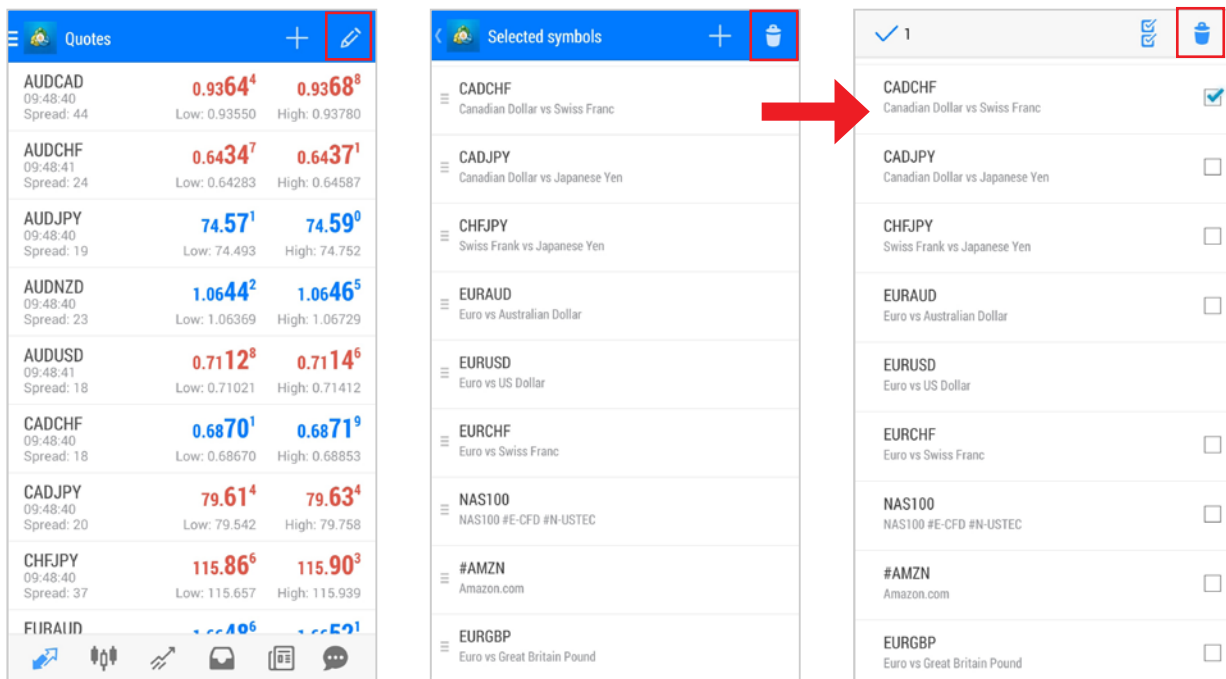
Quotes

AUDCAD
09:48:40
Spread: 44
$0.9364^4$
Low: 0.93550
$0.9368^8$
High: 0.93780

AUDCHF
09:48:41
Spread: 24
$0.6434^7$
Low: 0.64283
$0.6437^1$
High: 0.64587

AUDJPY
09:48:40
Spread: 19
$74.57^1$
Low: 74.493
$74.59^0$
High: 74.752

AUDNZD
09:48:40
Spread: 23
$1.0644^2$
Low: 1.06369
$1.0646^5$
High: 1.06729

AUDUSD
09:48:41
Spread: 18
$0.7112^8$
Low: 0.71021
$0.7114^6$
High: 0.71412

CADCHF
09:48:40
Spread: 18
$0.6870^1$
Low: 0.68670
$0.6871^9$
High: 0.68853

CADJPY
09:48:40
Spread: 20
$79.61^4$
Low: 79.542
$79.63^4$
High: 79.758

CHFJPY
09:48:40
Spread: 37
$115.86^6$
Low: 115.657
$115.90^3$
High: 115.939

EURAUD
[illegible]

Selected symbols

CADCHF
Canadian Dollar vs Swiss Franc
CADJPY
Canadian Dollar vs Japanese Yen
CHFJPY
Swiss Frank vs Japanese Yen
EURAUD
Euro vs Australian Dollar
EURUSD
Euro vs US Dollar
EURCHF
Euro vs Swiss Franc
NAS100
NAS100 #E-CFD #N-USTEC
#AMZN
Amazon.com
EURGBP
Euro vs Great Britain Pound

1

CADCHF
Canadian Dollar vs Swiss Franc
CADJPY
Canadian Dollar vs Japanese Yen
CHFJPY
Swiss Frank vs Japanese Yen
EURAUD
Euro vs Australian Dollar
EURUSD
Euro vs US Dollar
EURCHF
Euro vs Swiss Franc
NAS100
NAS100 #E-CFD #N-USTEC
#AMZN
Amazon.com
EURGBP
Euro vs Great Britain Pound